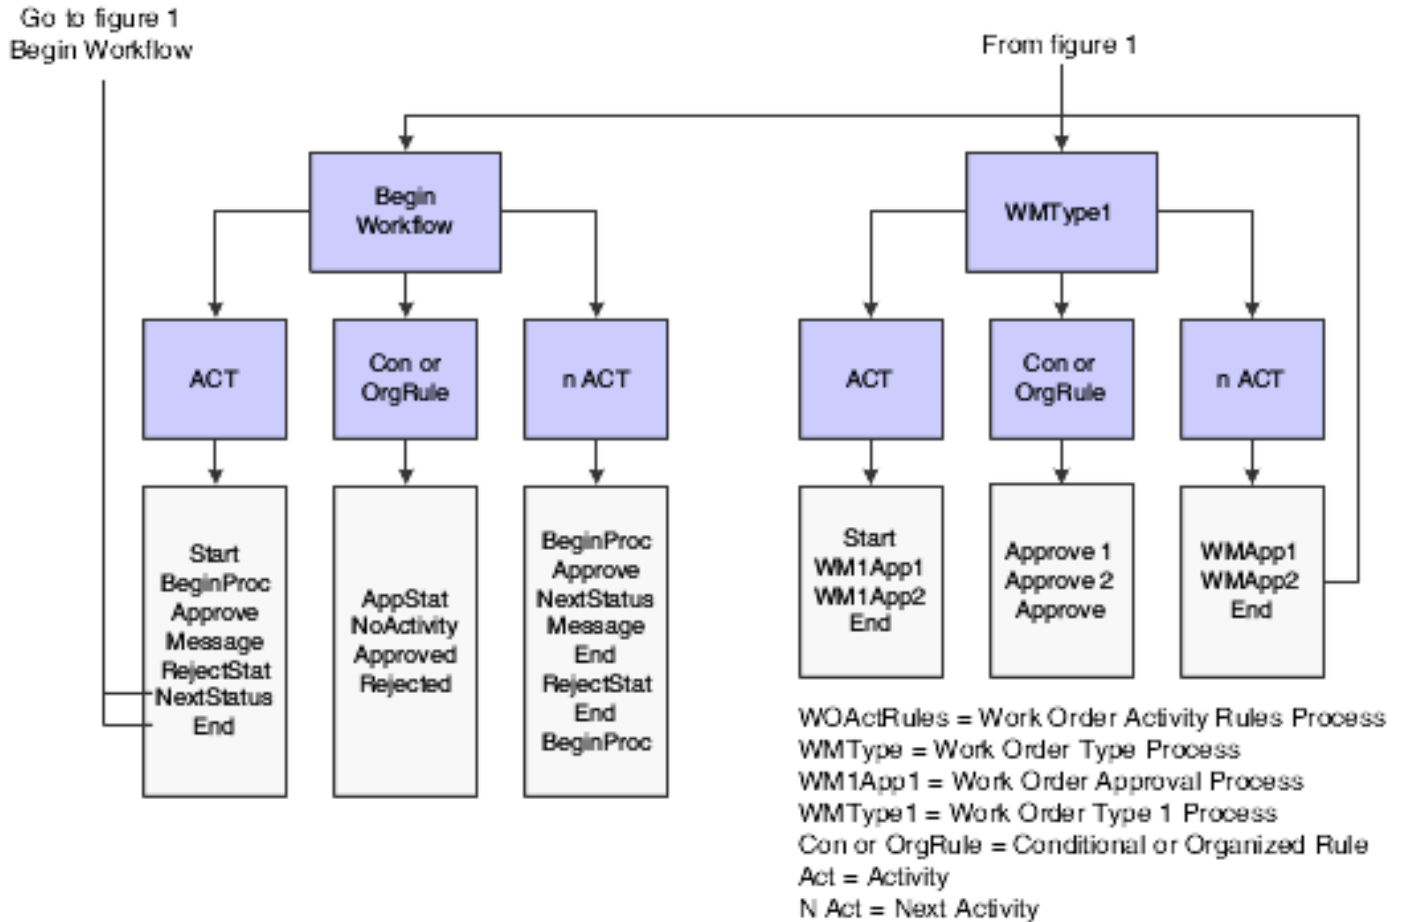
Go to figure 1
Begin Workflow

From figure 1

Begin Workflow

ACT

Con or OrgRule

n ACT

Start
BeginProc
Approve
Message
RejectStat
NextStatus
End

AppStat
NoActivity
Approved
Rejected

BeginProc
Approve
NextStatus
Message
End
RejectStat
End
BeginProc

WMType1

ACT

Con or OrgRule

n ACT

Start
WM1App1
WM1App2
End

Approve 1
Approve 2
Approve

WMApp1
WMApp2
End

WOActRules = Work Order Activity Rules Process
WMType = Work Order Type Process
WM1App1 = Work Order Approval Process
WMType1 = Work Order Type 1 Process
Con or OrgRule = Conditional or Organized Rule
Act = Activity
N Act = Next Activity